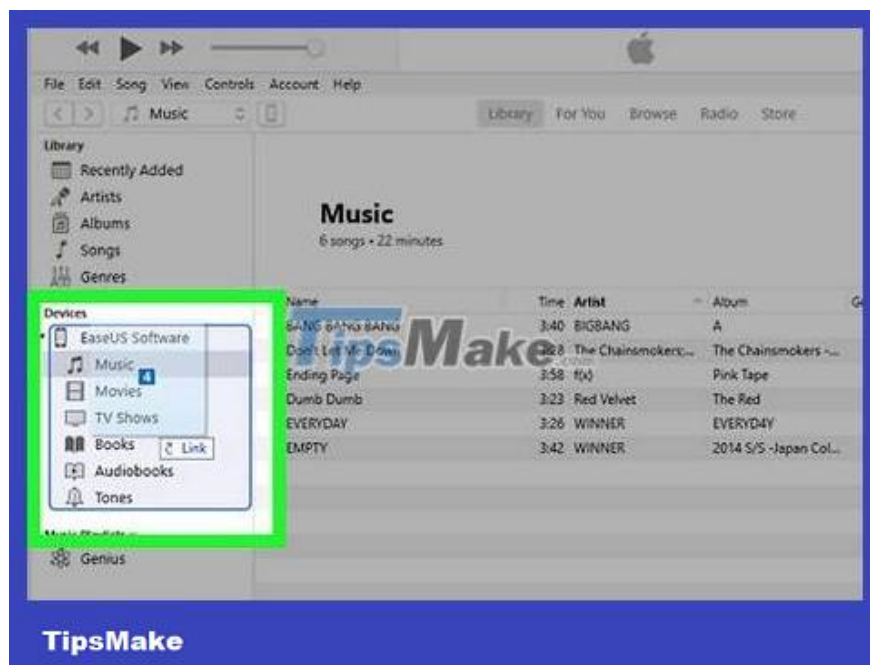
File Edit Song View Controls Account Help

Music

Library For You Browse Radio Store

Library
Recently Added
Artists
Albums
Songs
Genres

Devices
EaseUS Software
Music
4
Movies
TV Shows
Books
Link
Audiobooks
Tones

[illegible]

Genius

Music
6 songs • 22 minutes

| Name | Time | Artist | Album |
|---|---|---|---|
| BANG BANG BANG | 3:40 | BIGBANG | A |
| Don't Let Me Down | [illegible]:28 | The Chainsmokers;... | The Chainsmokers -... |
| Ending Page | 3:58 | f(x) | Pink Tape |
| Dumb Dumb | 3:23 | Red Velvet | The Red |
| EVERYDAY | 3:26 | WINNER | EVERYD4Y |
| EMPTY | 3:42 | WINNER | 2014 S/S -Japan Col... |

TipsMake

TipsMake